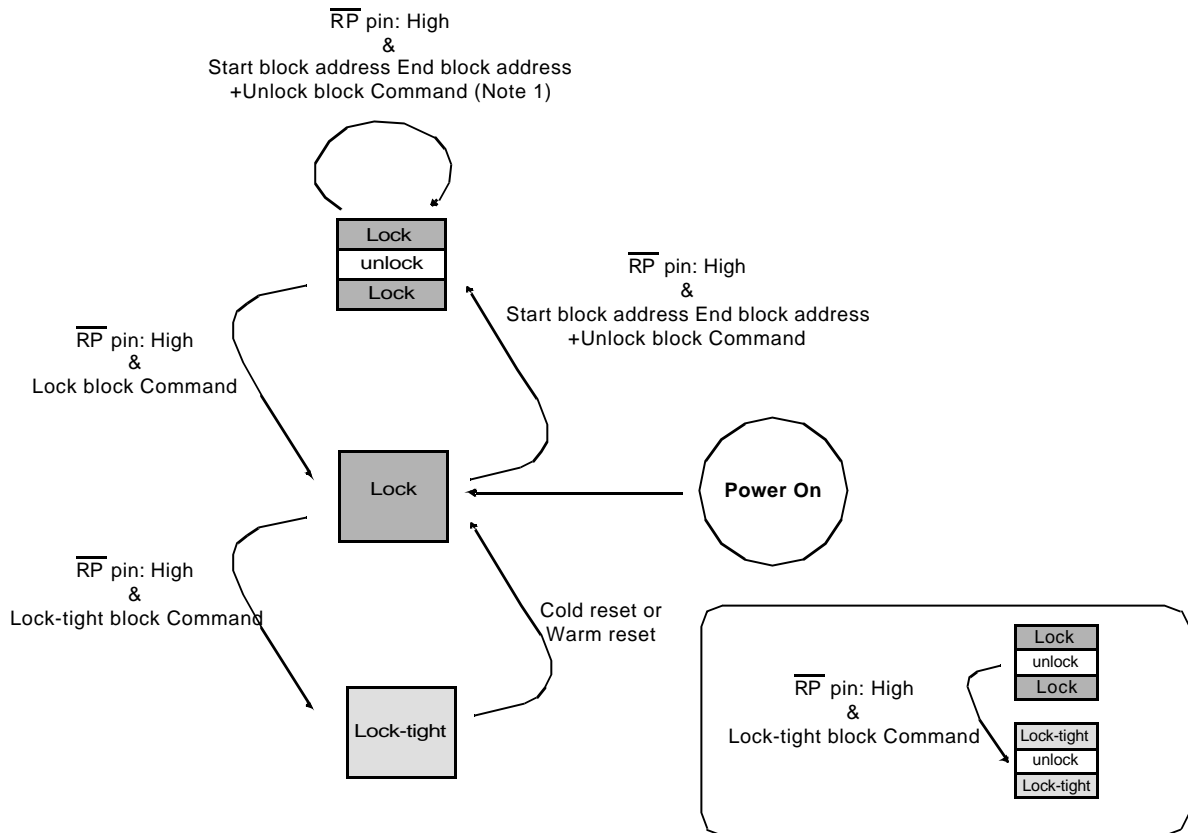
$\overline{RP}$ pin: High
&
Start block address End block address
+Unlock block Command (Note 1)

Lock
unlock
Lock

$\overline{RP}$ pin: High
&
Start block address End block address
+Unlock block Command

$\overline{RP}$ pin: High
&
Lock block Command

Lock

Power On

$\overline{RP}$ pin: High
&
Lock-tight block Command

Cold reset or
Warm reset

Lock-tight

Lock
unlock
Lock

$\overline{RP}$ pin: High
&
Lock-tight block Command

Lock-tight
unlock
Lock-tight